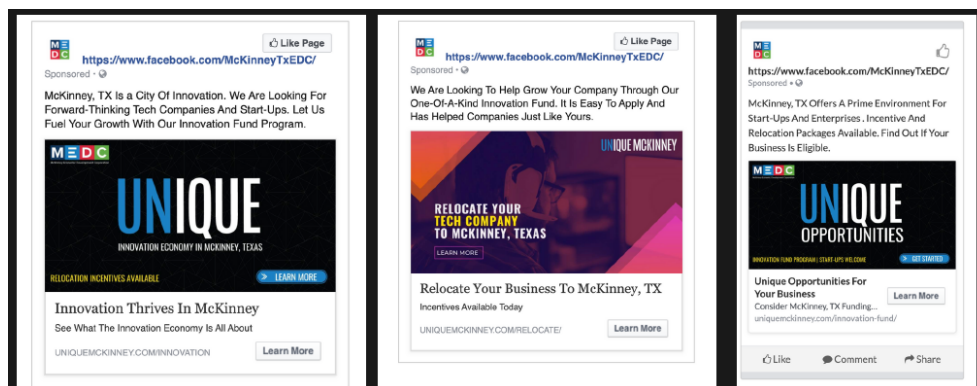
ME
DC
https://www.facebook.com/McKinneyTxEDC/
Like Page
Sponsored ·

McKinney, TX Is a City Of Innovation. We Are Looking For Forward-Thinking Tech Companies And Start-Ups. Let Us Fuel Your Growth With Our Innovation Fund Program.

MEDC
UNIQUE
INNOVATION ECONOMY IN MCKINNEY, TEXAS
RELOCATION INCENTIVES AVAILABLE
LEARN MORE

Innovation Thrives In McKinney
See What The Innovation Economy Is All About
UNIQUEMCKINNEY.COM/INNOVATION
Learn More

ME
DC
https://www.facebook.com/McKinneyTxEDC/
Like Page
Sponsored ·

We Are Looking To Help Grow Your Company Through Our One-Of-A-Kind Innovation Fund. It Is Easy To Apply And Has Helped Companies Just Like Yours.

UNIQUE MCKINNEY
RELOCATE YOUR TECH COMPANY TO MCKINNEY, TEXAS
LEARN MORE

Relocate Your Business To McKinney, TX
Incentives Available Today
UNIQUEMCKINNEY.COM/RELOCATE/
Learn More

ME
DC
https://www.facebook.com/McKinneyTxEDC/
Sponsored ·

McKinney, TX Offers A Prime Environment For Start-Ups And Enterprises . Incentive And Relocation Packages Available. Find Out If Your Business Is Eligible.

MEDC
UNIQUE
OPPORTUNITIES
INNOVATION FUND PROGRAM | START-UPS WELCOME
GET STARTED

Unique Opportunities For Your Business
Consider McKinney, TX Funding...
uniquemckinney.com/innovation-fund/
Learn More

Like
Comment
Share